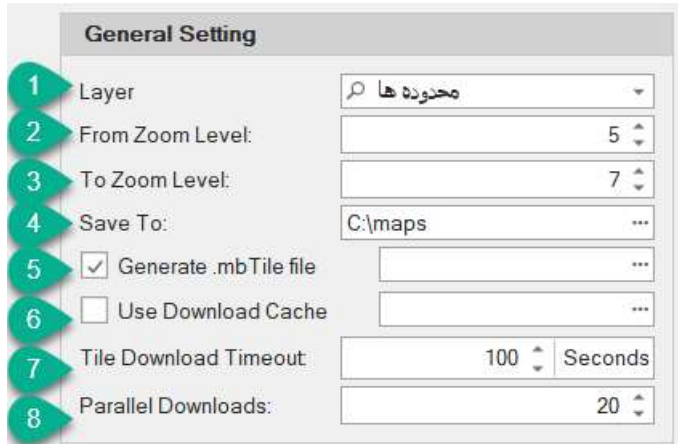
General Setting

1 Layer
محدوده ها

2 From Zoom Level:
5

3 To Zoom Level:
7

4 Save To:
C:\maps
···

5 Generate .mbTile file
···

6 Use Download Cache
···

7 Tile Download Timeout:
100
Seconds

8 Parallel Downloads:
20